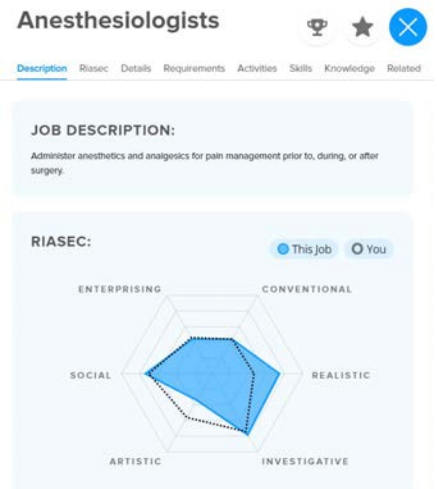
Anesthesiologists

Description Riasec Details Requirements Activities Skills Knowledge Related

JOB DESCRIPTION:

Administer anesthetics and analgesics for pain management prior to, during, or after surgery.

RIASEC:

This Job You

ENTERPRISING CONVENTIONAL

SOCIAL REALISTIC

ARTISTIC INVESTIGATIVE